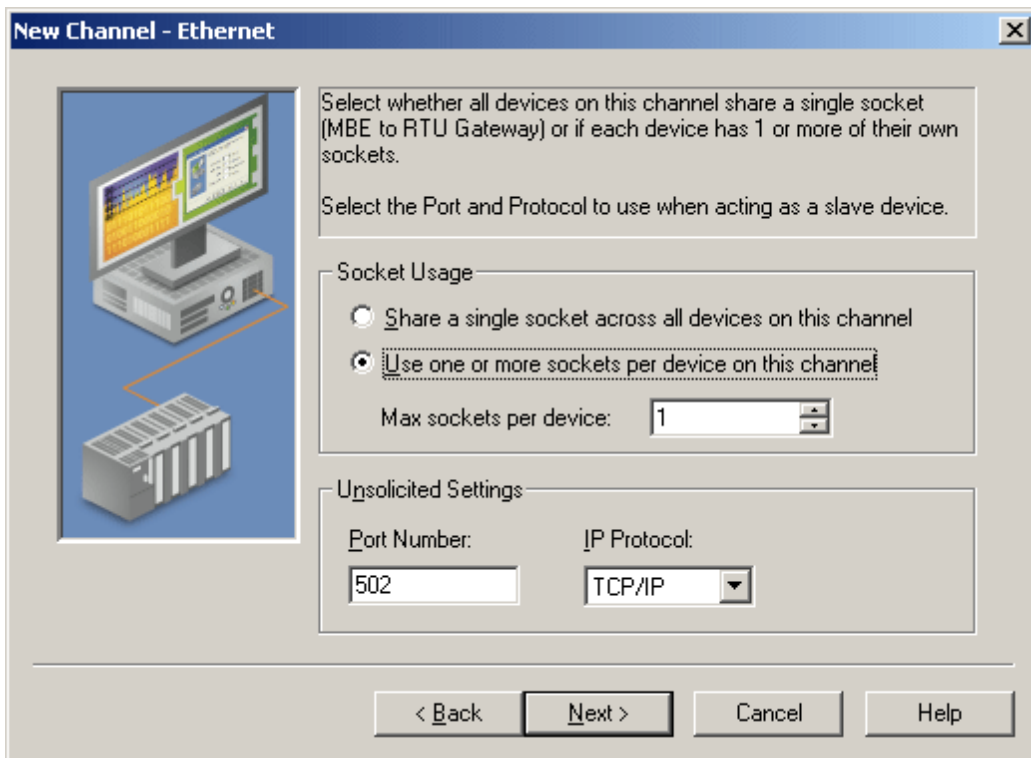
New Channel - Ethernet

Select whether all devices on this channel share a single socket (MBE to RTU Gateway) or if each device has 1 or more of their own sockets.

Select the Port and Protocol to use when acting as a slave device.

Socket Usage

Share a single socket across all devices on this channel

Use one or more sockets per device on this channel

Max sockets per device: 1

Unsolicited Settings

Port Number: 502

IP Protocol: TCP/IP

< Back Next > Cancel Help